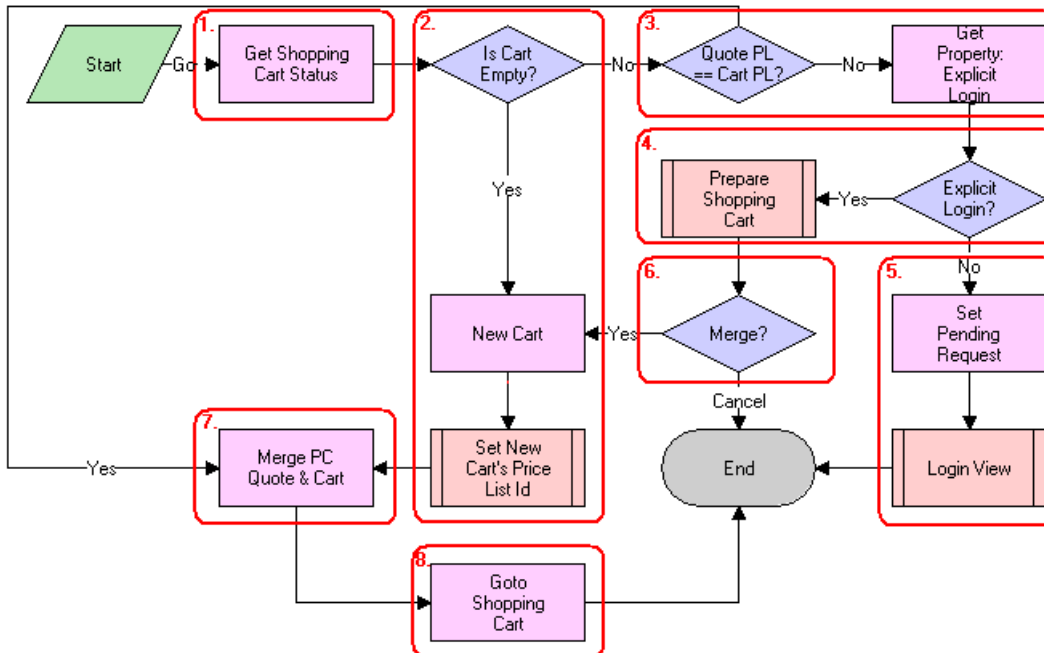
Start

Go

1.

Get Shopping Cart Status

2.

Is Cart Empty?

No

3.

Quote PL == Cart PL?

No

Get Property: Explicit Login

4.

Prepare Shopping Cart

Yes

Explicit Login?

Yes

No

6.

5.

New Cart

Yes

Merge?

Set Pending Request

Cancel

7.

Yes

Merge PC Quote & Cart

Set New Cart's Price List Id

End

Login View

8.

Goto Shopping Cart